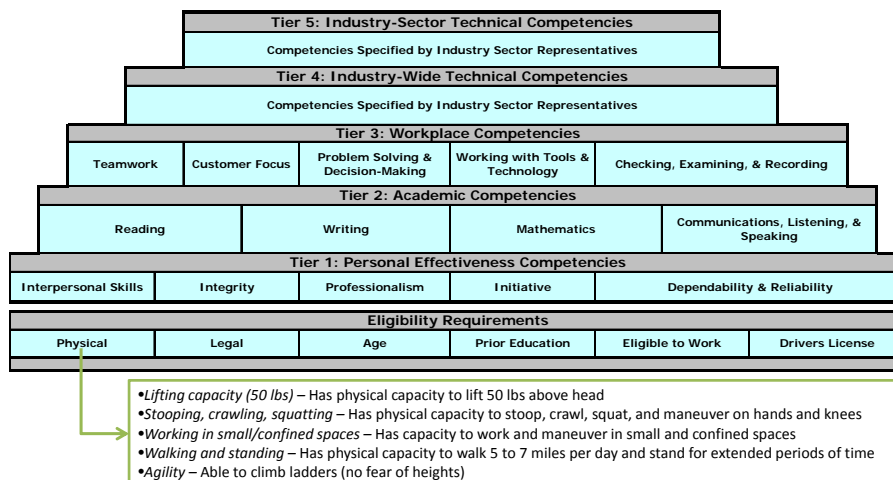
Tier 5: Industry-Sector Technical Competencies

Competencies Specified by Industry Sector Representatives

Tier 4: Industry-Wide Technical Competencies

Competencies Specified by Industry Sector Representatives

Tier 3: Workplace Competencies

| Teamwork | Customer Focus | Problem Solving & Decision-Making | Working with Tools & Technology | Checking, Examining, & Recording |
|---|---|---|---|---|

Tier 2: Academic Competencies

| Reading | Writing | Mathematics | Communications, Listening, & Speaking |
|---|---|---|---|

Tier 1: Personal Effectiveness Competencies

| Interpersonal Skills | Integrity | Professionalism | Initiative | Dependability & Reliability |
|---|---|---|---|---|

Eligibility Requirements

| Physical | Legal | Age | Prior Education | Eligible to Work | Drivers License |
|---|---|---|---|---|---|

•Lifting capacity (50 lbs) – Has physical capacity to lift 50 lbs above head
•Stooping, crawling, squatting – Has physical capacity to stoop, crawl, squat, and maneuver on hands and knees
•Working in small/confined spaces – Has capacity to work and maneuver in small and confined spaces
•Walking and standing – Has physical capacity to walk 5 to 7 miles per day and stand for extended periods of time
•Agility – Able to climb ladders (no fear of heights)